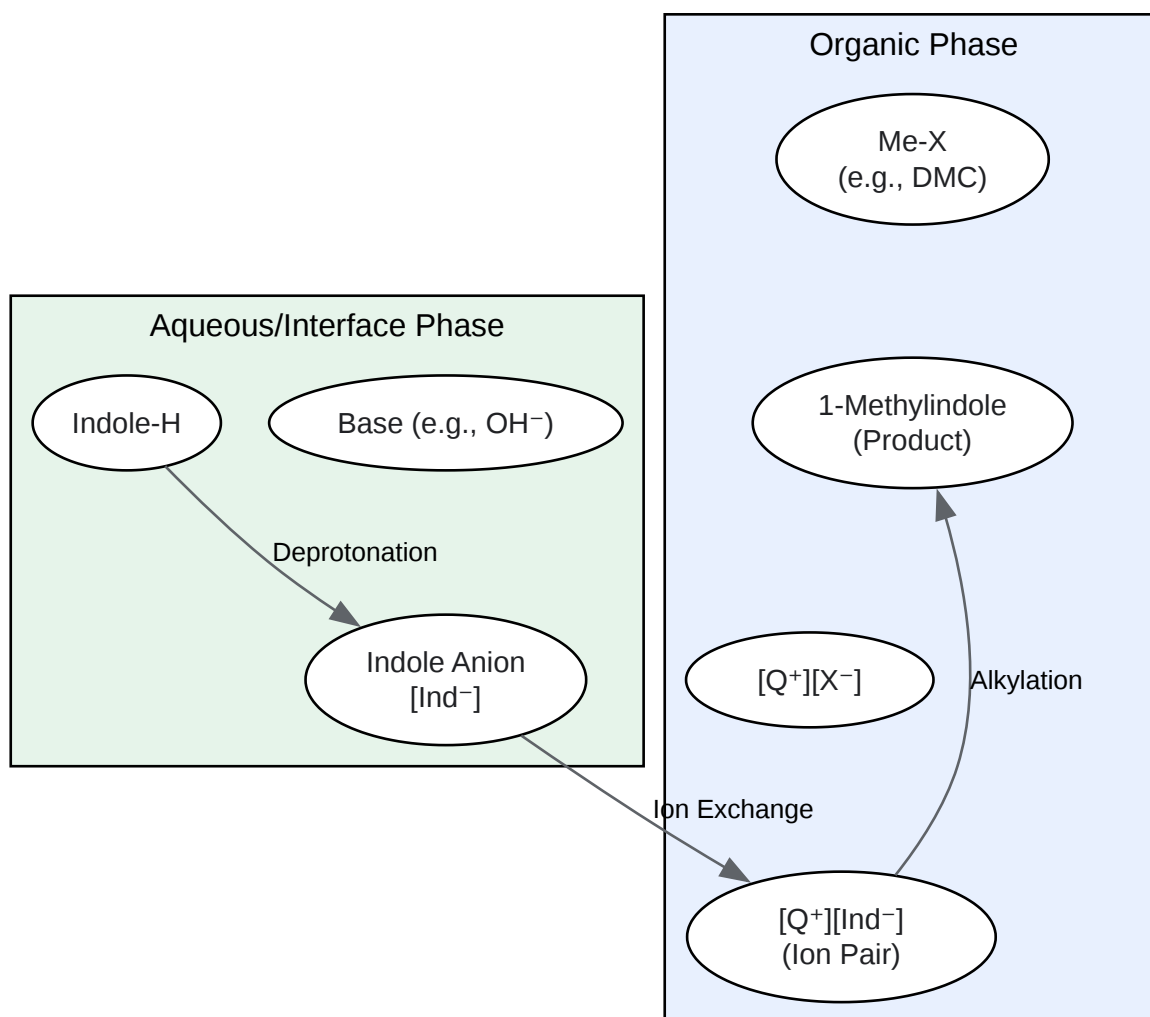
Organic Phase

Me-X
(e.g., DMC)

Aqueous/Interface Phase

Indole-H

Base (e.g., OH$^-$)

1-Methylindole
(Product)

Deprotonation

Indole Anion
[Ind$^-$]

[Q$^+$][X$^-$]

Alkylation

Ion Exchange

[Q$^+$][Ind$^-$]
(Ion Pair)